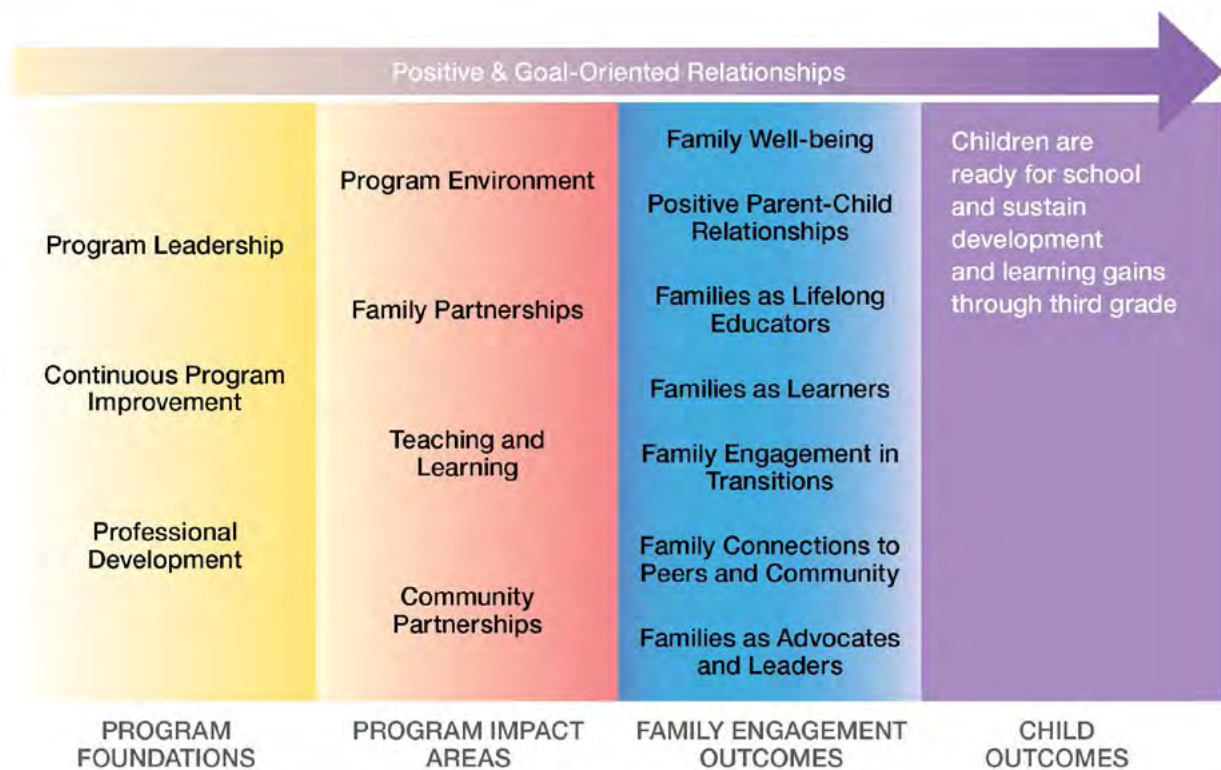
Positive & Goal-Oriented Relationships

Program Leadership

Continuous Program Improvement

Professional Development

Program Environment

Family Partnerships

Teaching and Learning

Community Partnerships

Family Well-being

Positive Parent-Child Relationships

Families as Lifelong Educators

Families as Learners

Family Engagement in Transitions

Family Connections to Peers and Community

Families as Advocates and Leaders

Children are ready for school and sustain development and learning gains through third grade

PROGRAM FOUNDATIONS

PROGRAM IMPACT AREAS

FAMILY ENGAGEMENT OUTCOMES

CHILD OUTCOMES